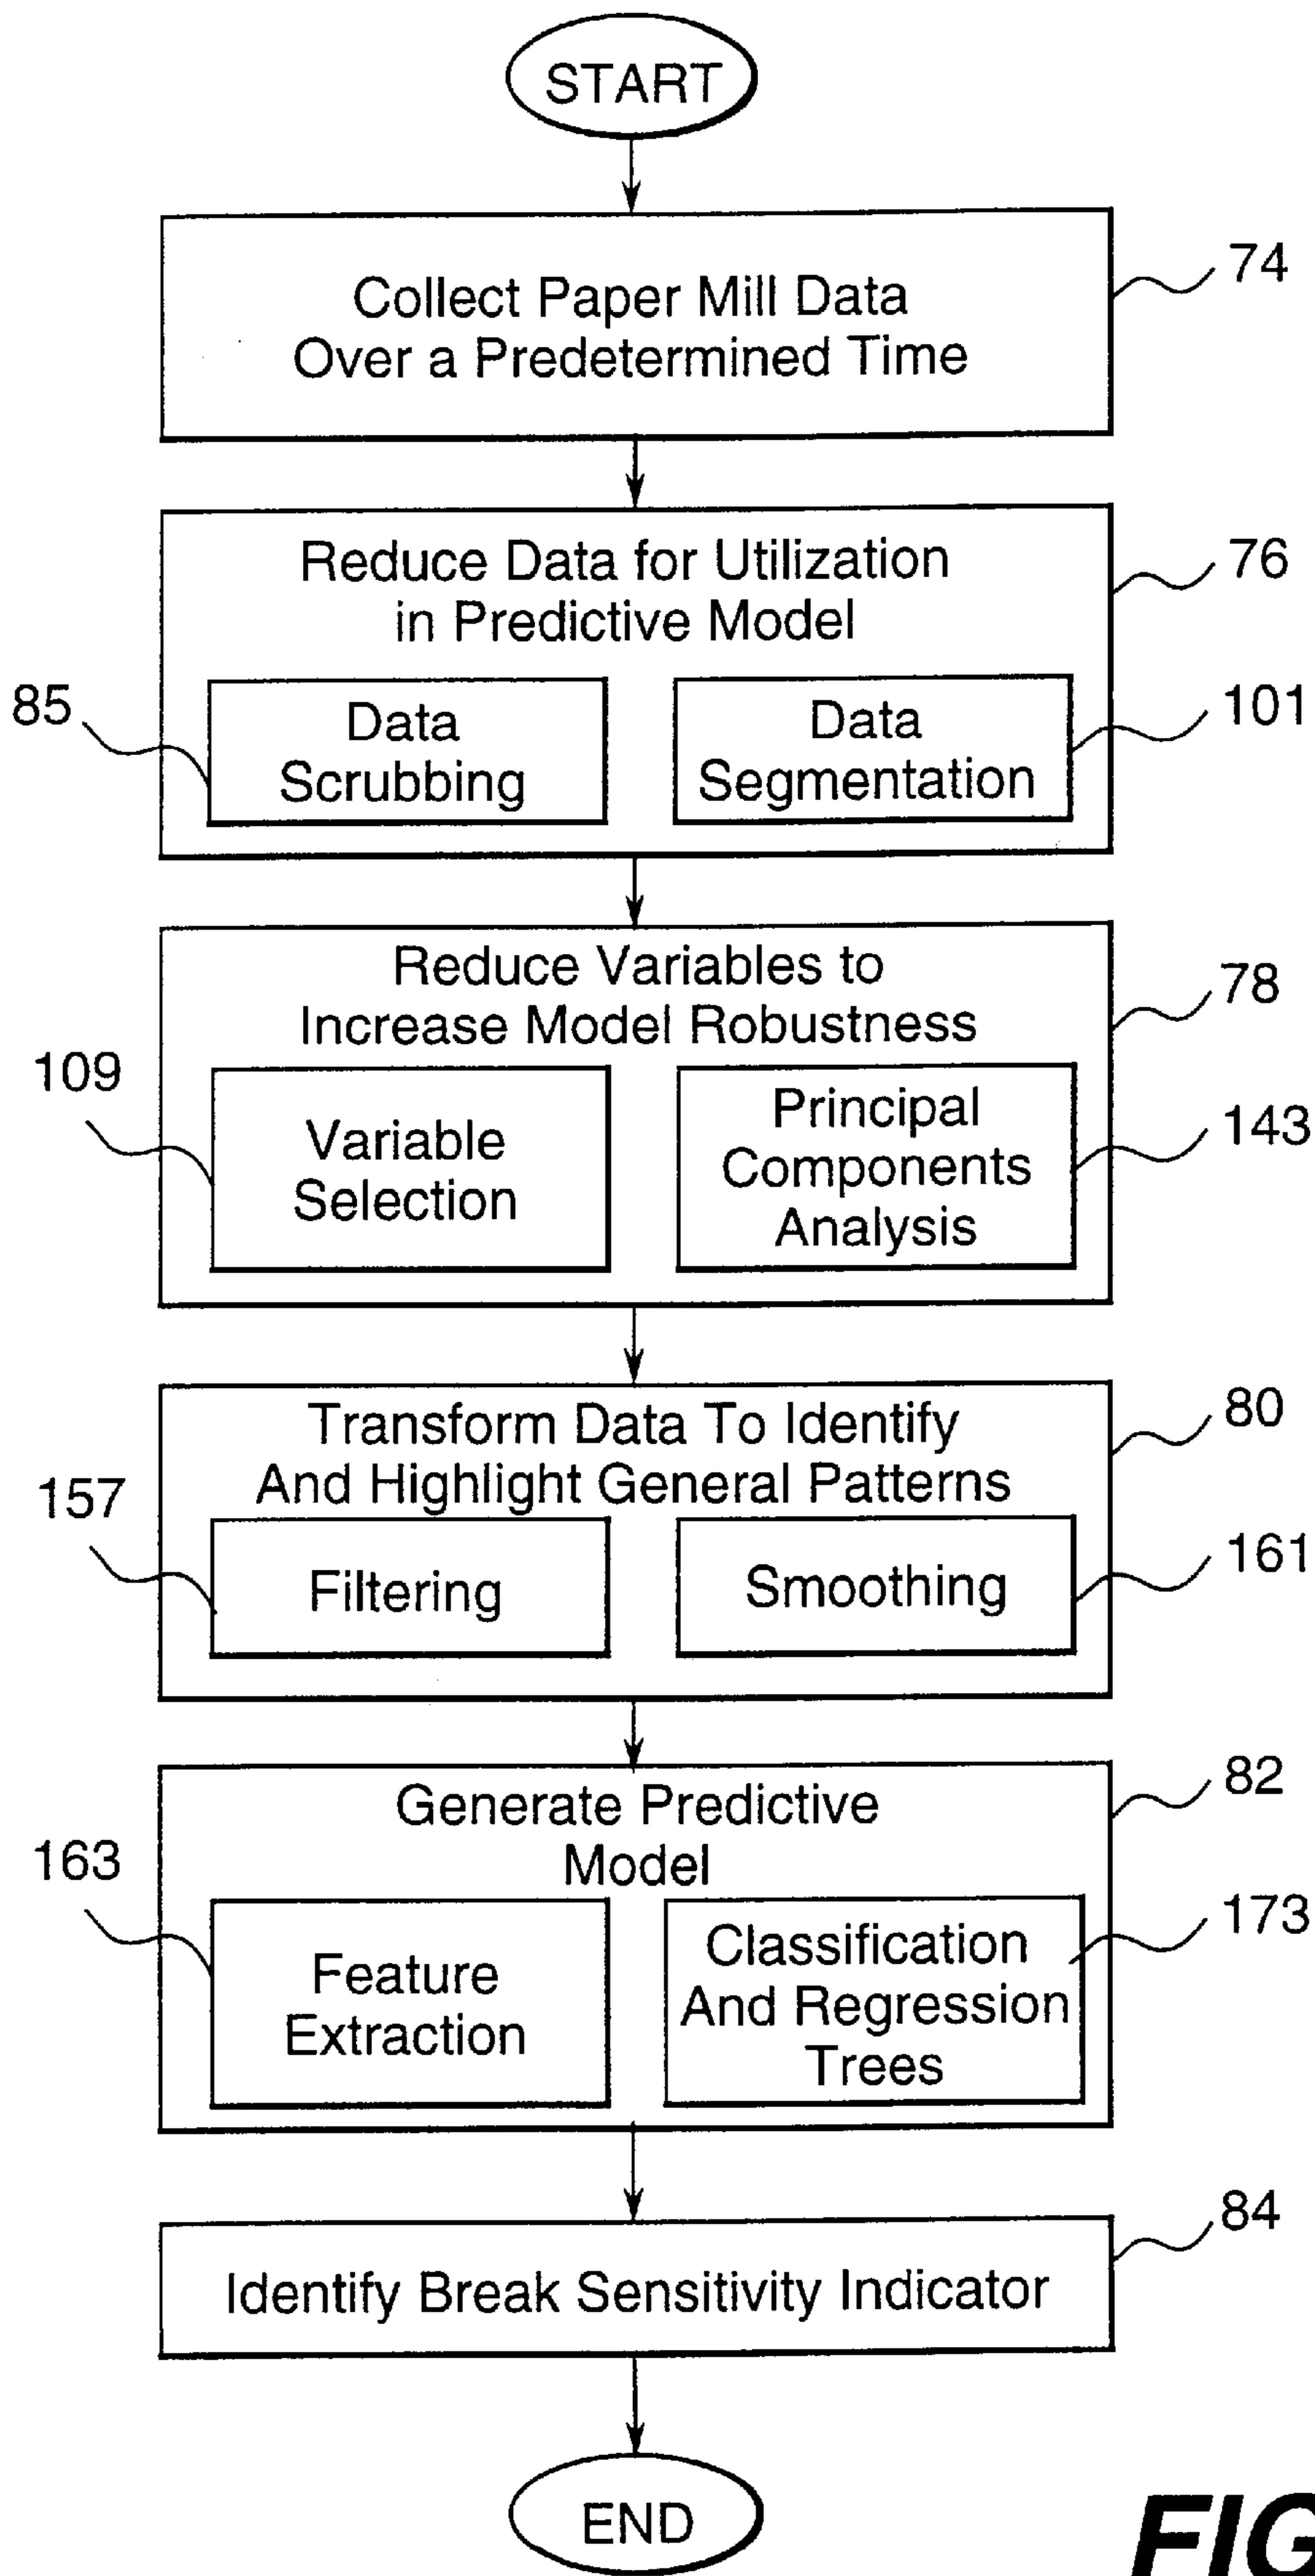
START

Collect Paper Mill Data Over a Predetermined Time

74

Reduce Data for Utilization in Predictive Model

76

85

Data Scrubbing

Data Segmentation

101

Reduce Variables to Increase Model Robustness

78

109

Variable Selection

Principal Components Analysis

143

Transform Data To Identify And Highlight General Patterns

80

157

Filtering

Smoothing

161

Generate Predictive Model

82

163

Feature Extraction

Classification And Regression Trees

173

Identify Break Sensitivity Indicator

84

END

FIG